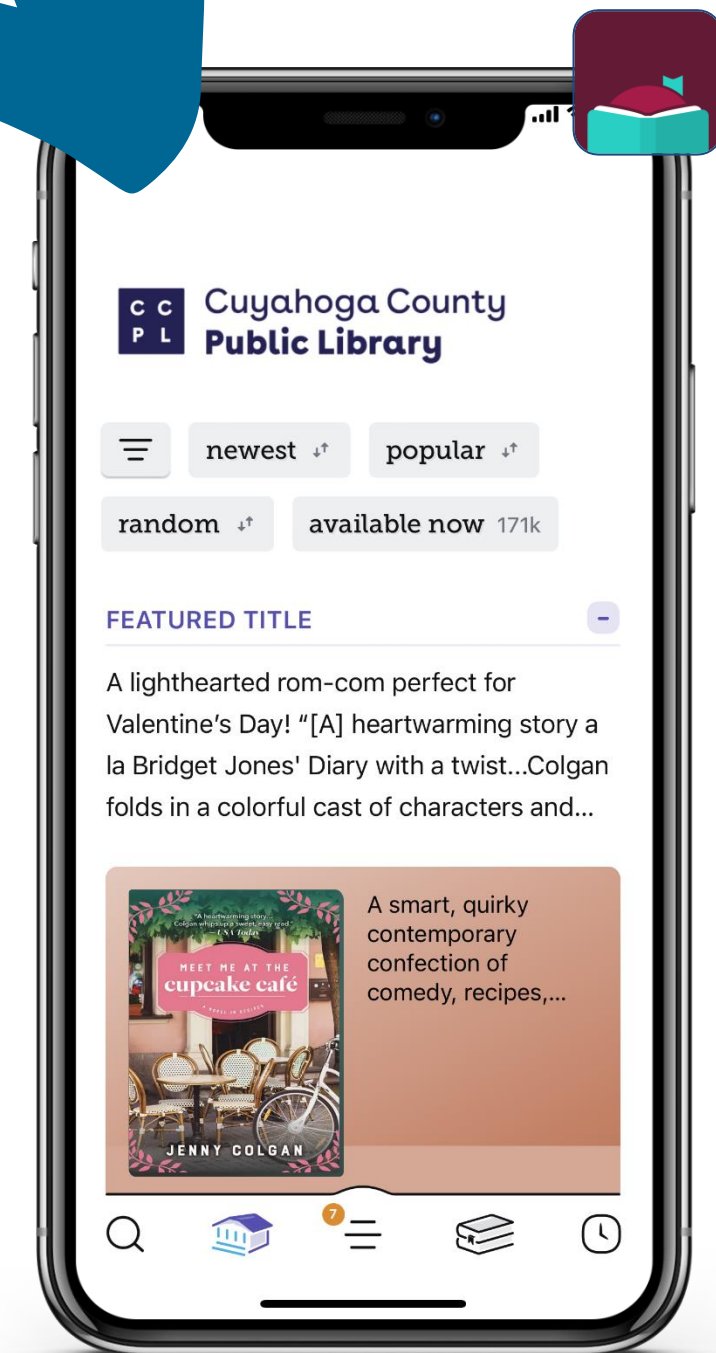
C C
P L
Cuyahoga County
Public Library

newest

popular

random

available now 171k

FEATURED TITLE

A lighthearted rom-com perfect for Valentine's Day! "[A] heartwarming story a la Bridget Jones' Diary with a twist...Colgan folds in a colorful cast of characters and...

"A heartwarming story... Colgan whips up a sweet, easy read." —USA Today

MEET ME AT THE
cupcake café

A NOVEL IN RECIPES

JENNY COLGAN

A smart, quirky contemporary confection of comedy, recipes,...

7